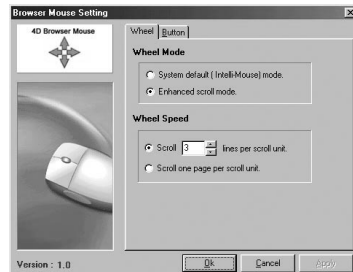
Browser Mouse Setting

4D Browser Mouse

Wheel Button

Wheel Mode

System default ( Intelli-Mouse) mode.

Enhanced scroll mode.

Wheel Speed

Scroll 3 lines per scroll unit.

Scroll one page per scroll unit.

Version : 1.0

Ok Cancel Apply